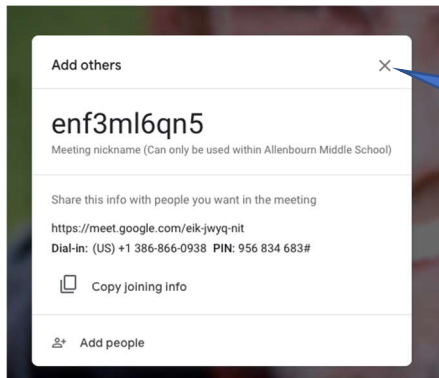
Add others

enf3ml6qn5

Meeting nickname (Can only be used within Allenbourn Middle School)

Share this info with people you want in the meeting

https://meet.google.com/eik-jwyq-nit

Dial-in: (US) +1 386-866-0938 PIN: 956 834 683#

Copy joining info

Add people